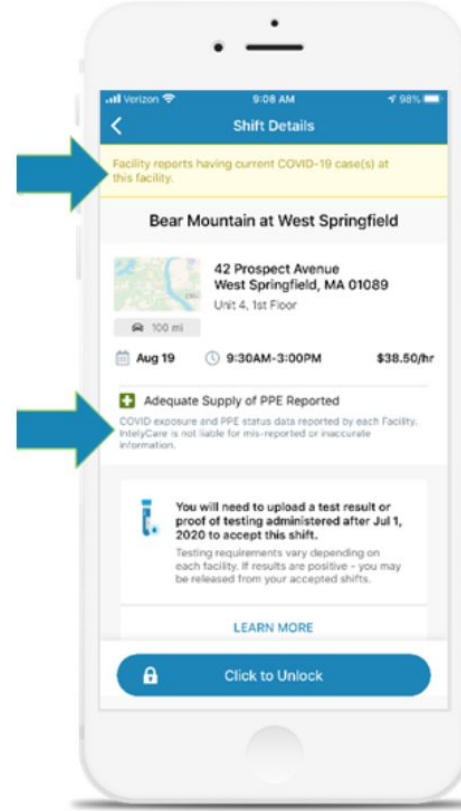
Verizon 9:08 AM 98%

Shift Details

Facility reports having current COVID-19 case(s) at this facility.

Bear Mountain at West Springfield

42 Prospect Avenue
West Springfield, MA 01089
Unit 4, 1st Floor

100 mi

Aug 19 9:30AM-3:00PM $38.50/hr

Adequate Supply of PPE Reported

COVID exposure and PPE status data reported by each Facility. IntelyCare is not liable for mis-reported or inaccurate information.

You will need to upload a test result or proof of testing administered after Jul 1, 2020 to accept this shift.

Testing requirements vary depending on each facility. If results are positive - you may be released from your accepted shifts.

LEARN MORE

Click to Unlock